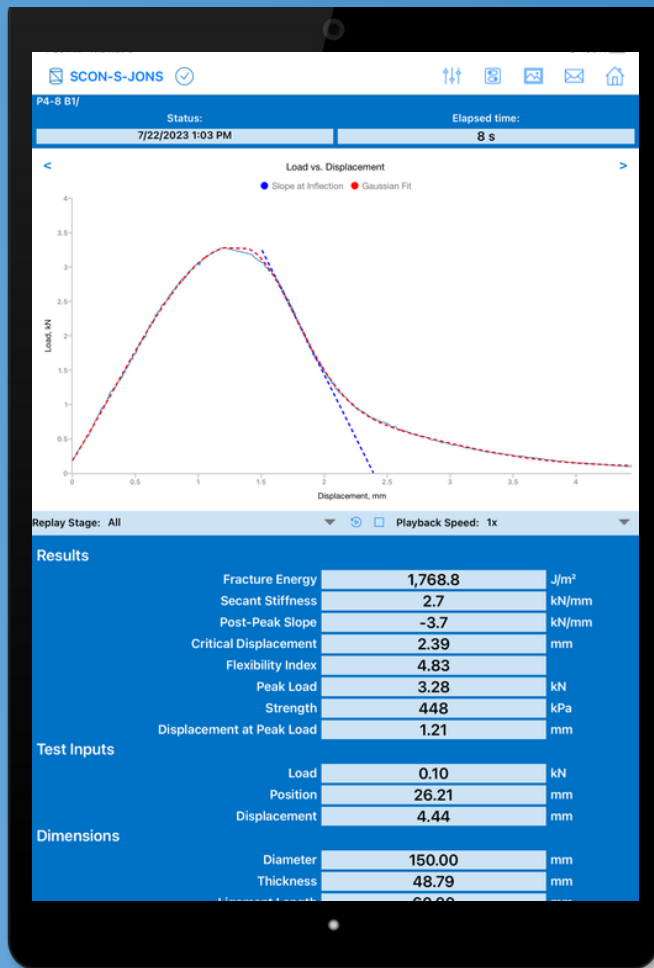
SCON-S-JONS

P4-8 B1/

Status:
7/22/2023 1:03 PM

Elapsed time:
8 s

<
Load vs. Displacement
>

Slope at Inflection
Gaussian Fit

4
3.5
3
2.5
2
1.5
1
0.5
0
Load, kN

0
0.5
1
1.5
2
2.5
3
3.5
4
Displacement, mm

Replay Stage: All
Playback Speed: 1x

Results

| | | |
|---|---|---|
| Fracture Energy | 1,768.8 | J/m² |
| Secant Stiffness | 2.7 | kN/mm |
| Post-Peak Slope | -3.7 | kN/mm |
| Critical Displacement | 2.39 | mm |
| Flexibility Index | 4.83 | |
| Peak Load | 3.28 | kN |
| Strength | 448 | kPa |
| Displacement at Peak Load | 1.21 | mm |

Test Inputs

| | | |
|---|---|---|
| Load | 0.10 | kN |
| Position | 26.21 | mm |
| Displacement | 4.44 | mm |

Dimensions

| | | |
|---|---|---|
| Diameter | 150.00 | mm |
| Thickness | 48.79 | mm |
| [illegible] | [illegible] | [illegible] |